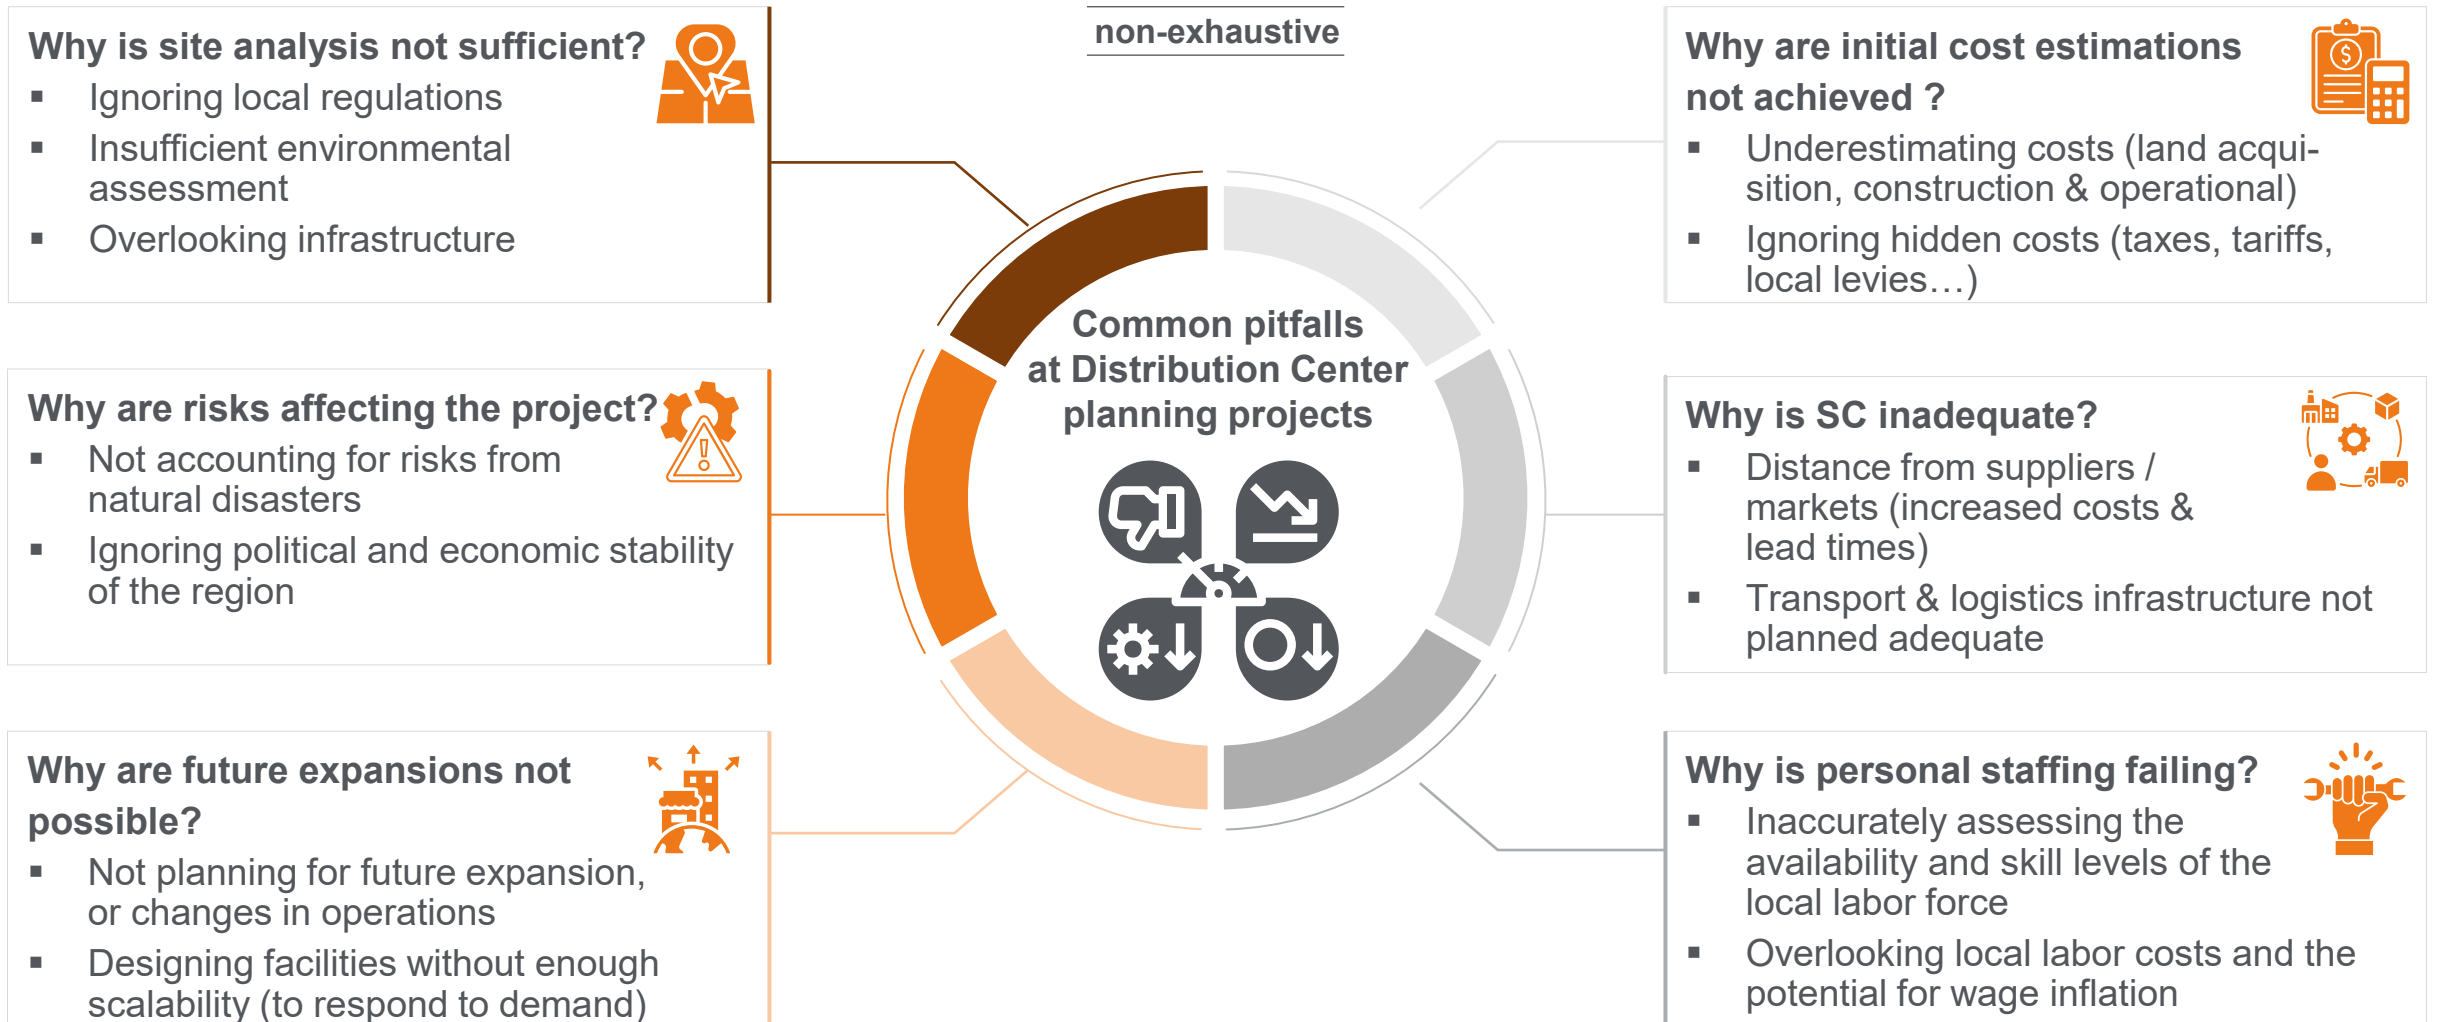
non-exhaustive

Why is site analysis not sufficient?
- Ignoring local regulations
- Insufficient environmental assessment
- Overlooking infrastructure

Why are risks affecting the project?
- Not accounting for risks from natural disasters
- Ignoring political and economic stability of the region

Why are future expansions not possible?
- Not planning for future expansion, or changes in operations
- Designing facilities without enough scalability (to respond to demand)

Common pitfalls at Distribution Center planning projects

Why are initial cost estimations not achieved ?
- Underestimating costs (land acquisition, construction & operational)
- Ignoring hidden costs (taxes, tariffs, local levies…)

Why is SC inadequate?
- Distance from suppliers / markets (increased costs & lead times)
- Transport & logistics infrastructure not planned adequate

Why is personal staffing failing?
- Inaccurately assessing the availability and skill levels of the local labor force
- Overlooking local labor costs and the potential for wage inflation